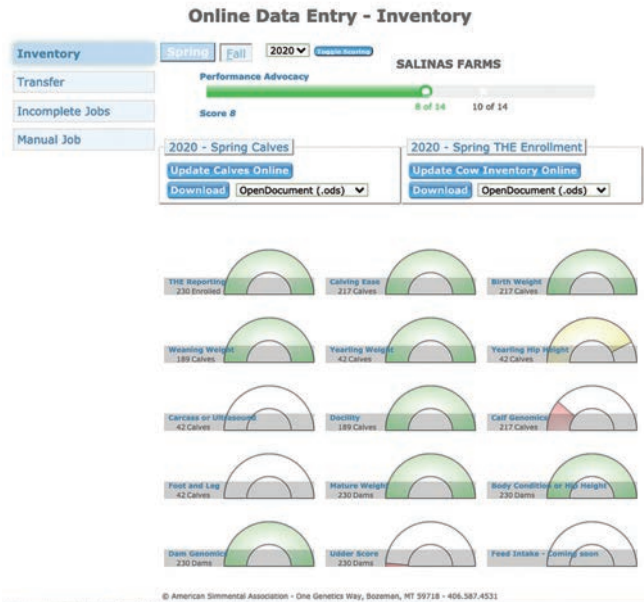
Online Data Entry - Inventory

Inventory

Transfer

Incomplete Jobs

Manual Job

Spring Fall 2020 Toggle Scoring

Performance Advocacy

SALINAS FARMS

Score 8

8 of 14 10 of 14

2020 - Spring Calves

Update Calves Online

Download OpenDocument (.ods)

2020 - Spring THE Enrollment

Update Cow Inventory Online

Download OpenDocument (.ods)

THE Reporting
230 Enrolled

Calving Ease
217 Calves

Birth Weight
217 Calves

Weaning Weight
189 Calves

Yearling Weight
42 Calves

Yearling Hip Height
42 Calves

Carcass or Ultrasound
42 Calves

Docility
189 Calves

Calf Genomics
217 Calves

Foot and Leg
42 Calves

Mature Weight
230 Dams

Body Condition or Hip Height
230 Dams

Dam Genomics
230 Dams

Udder Score
230 Dams

Feed Intake - Coming soon

© American Simmental Association - One Genetics Way, Bozeman, MT 59718 - 406.587.4531